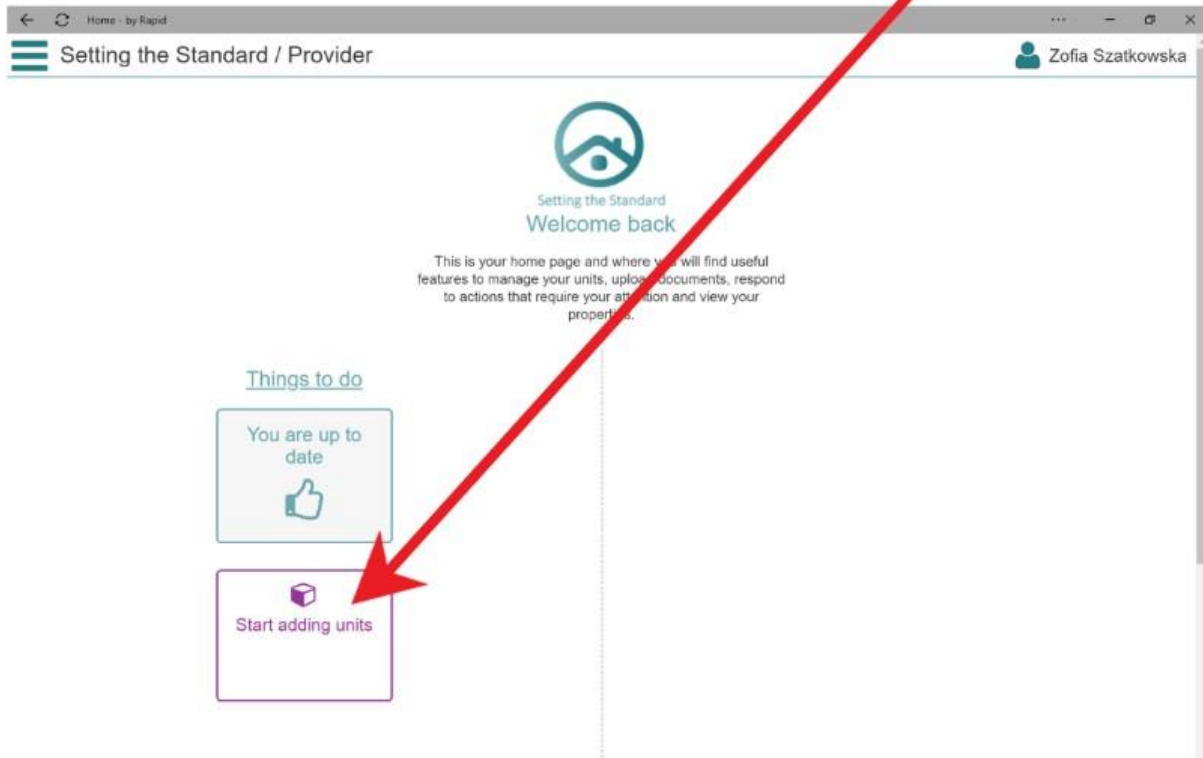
Home - by Rapid

Setting the Standard / Provider

Zofia Szatkowska

Setting the Standard

Welcome back

This is your home page and where y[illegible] will find useful features to manage your units, uploa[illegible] documents, respond to actions that require your att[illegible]tion and view your propert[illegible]s.

Things to do

You are up to date

Start adding units